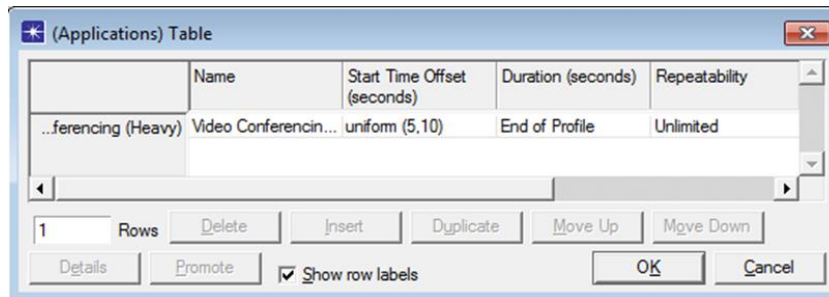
(Applications) Table

|  | Name | Start Time Offset (seconds) | Duration (seconds) | Repeatability |
|---|---|---|---|---|
| ...ferencing (Heavy) | Video Conferencin... | uniform (5,10) | End of Profile | Unlimited |

1 Rows Delete Insert Duplicate Move Up Move Down

Details Promote Show row labels OK Cancel